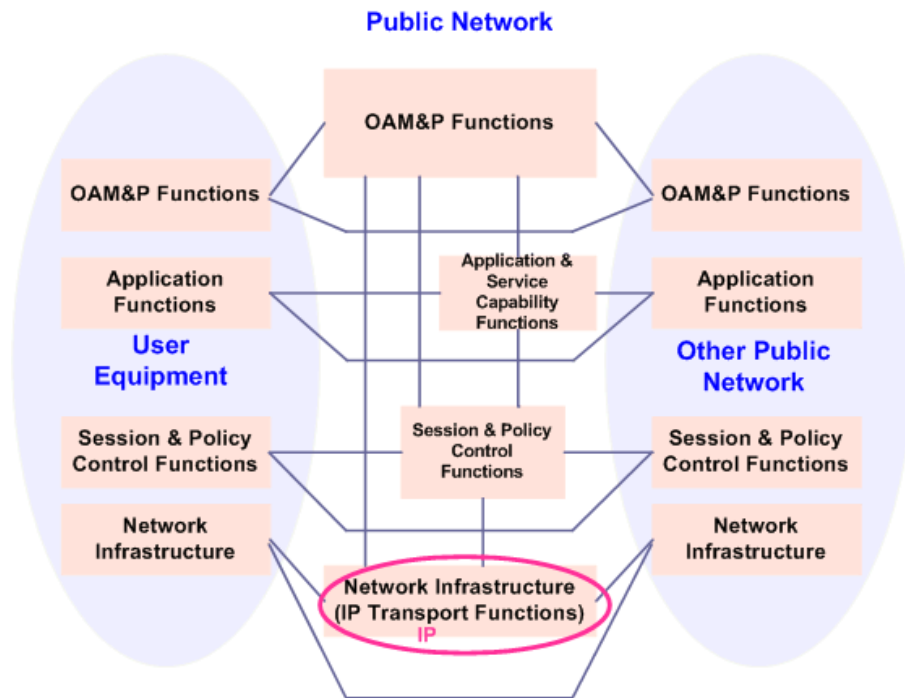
Public Network

OAM&P Functions

OAM&P Functions

OAM&P Functions

Application Functions

Application & Service Capability Functions

Application Functions

User Equipment

Other Public Network

Session & Policy Control Functions

Session & Policy Control Functions

Session & Policy Control Functions

Network Infrastructure

Network Infrastructure

Network Infrastructure (IP Transport Functions)

IP